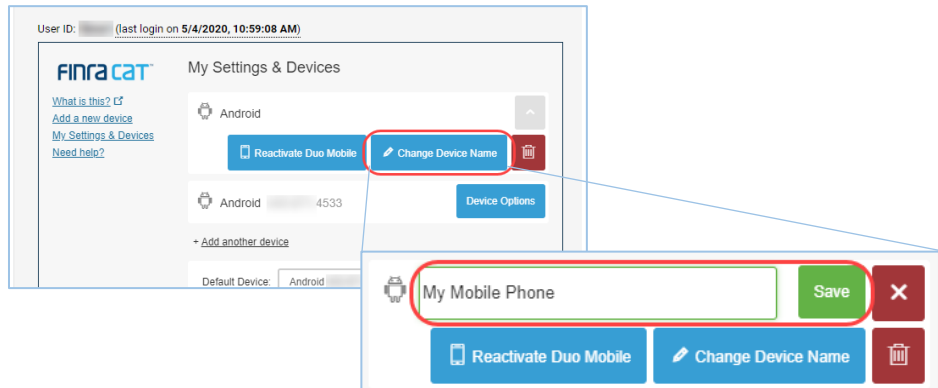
User ID: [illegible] (last login on 5/4/2020, 10:59:08 AM)

FINRA CAT™

What is this?
Add a new device
My Settings & Devices
Need help?

My Settings & Devices

Android

Reactivate Duo Mobile

Change Device Name

Android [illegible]4533

Device Options

+ Add another device

Default Device: Android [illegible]

My Mobile Phone

Save

Reactivate Duo Mobile

Change Device Name